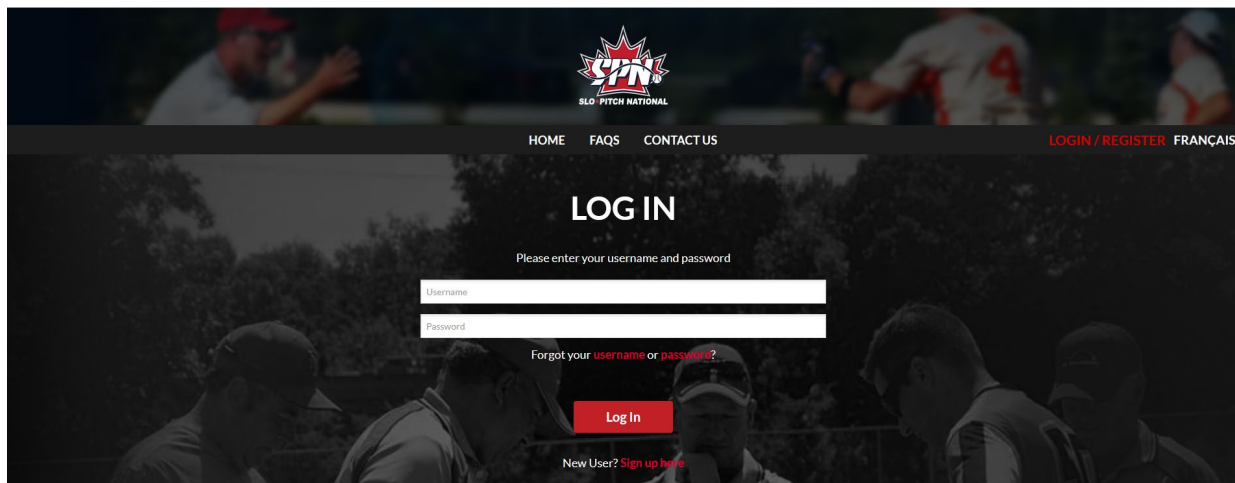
SPN
SLO-PITCH NATIONAL

HOME FAQS CONTACT US

LOGIN / REGISTER FRANÇAIS

LOG IN

Please enter your username and password

Username

Password

Forgot your username or password?

Log In

New User? Sign up here